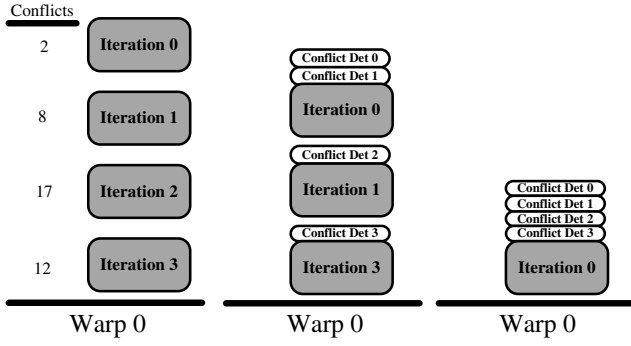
Conflicts

2 Iteration 0

8 Iteration 1

17 Iteration 2

12 Iteration 3

Warp 0

Conflict Det 0
Conflict Det 1
Iteration 0

Conflict Det 2
Iteration 1

Conflict Det 3
Iteration 3

Warp 0

Conflict Det 0
Conflict Det 1
Conflict Det 2
Conflict Det 3
Iteration 0

Warp 0